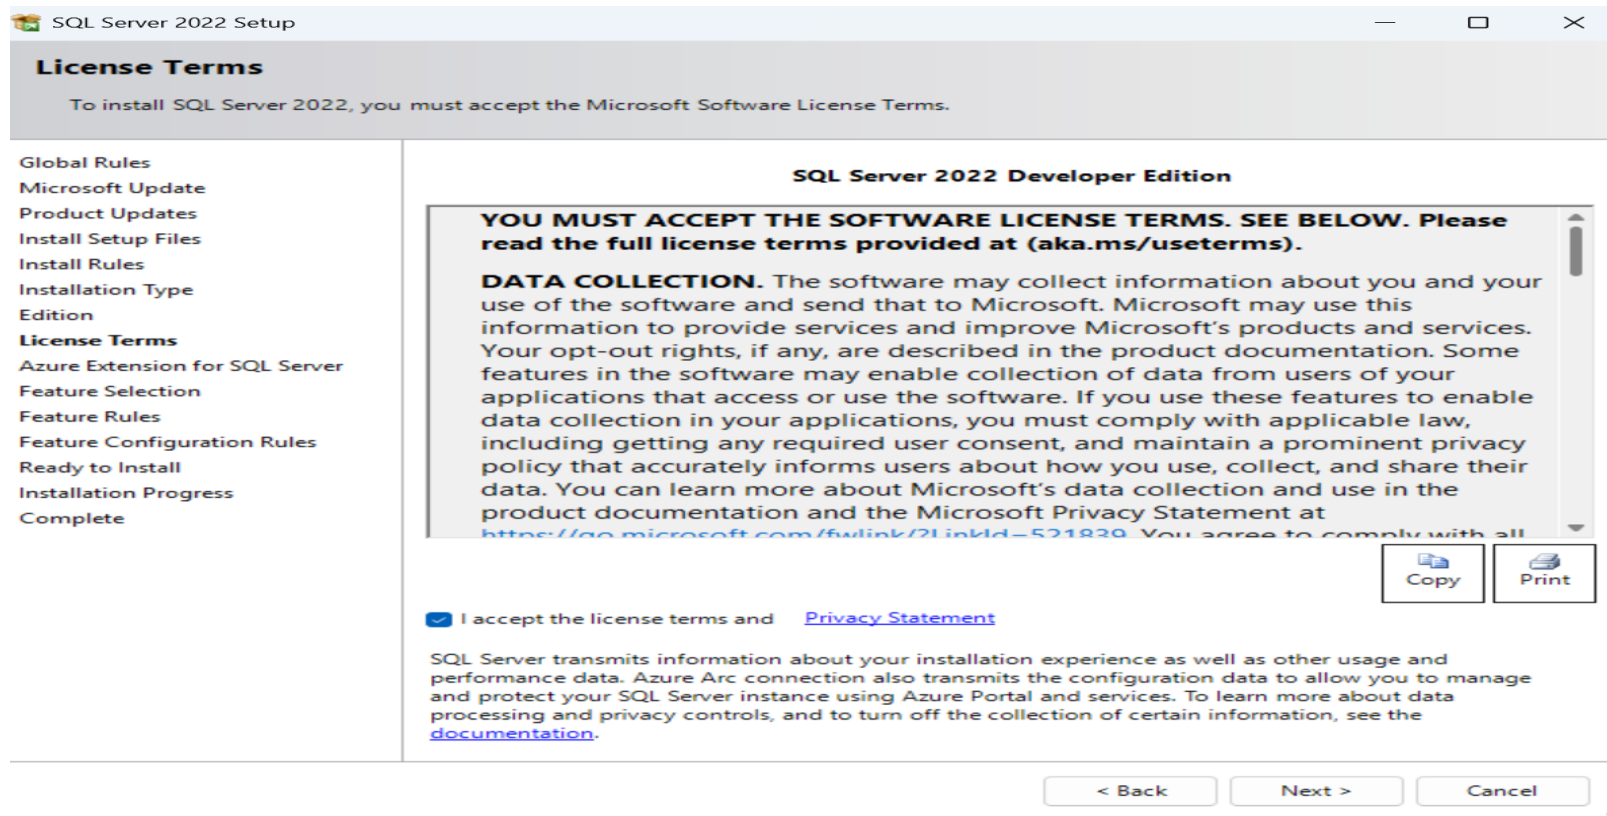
SQL Server 2022 Setup

License Terms

To install SQL Server 2022, you must accept the Microsoft Software License Terms.

Global Rules
Microsoft Update
Product Updates
Install Setup Files
Install Rules
Installation Type
Edition
License Terms
Azure Extension for SQL Server
Feature Selection
Feature Rules
Feature Configuration Rules
Ready to Install
Installation Progress
Complete

SQL Server 2022 Developer Edition

YOU MUST ACCEPT THE SOFTWARE LICENSE TERMS. SEE BELOW. Please read the full license terms provided at (aka.ms/useterms).

DATA COLLECTION. The software may collect information about you and your use of the software and send that to Microsoft. Microsoft may use this information to provide services and improve Microsoft's products and services. Your opt-out rights, if any, are described in the product documentation. Some features in the software may enable collection of data from users of your applications that access or use the software. If you use these features to enable data collection in your applications, you must comply with applicable law, including getting any required user consent, and maintain a prominent privacy policy that accurately informs users about how you use, collect, and share their data. You can learn more about Microsoft's data collection and use in the product documentation and the Microsoft Privacy Statement at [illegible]

Copy
Print

I accept the license terms and Privacy Statement

SQL Server transmits information about your installation experience as well as other usage and performance data. Azure Arc connection also transmits the configuration data to allow you to manage and protect your SQL Server instance using Azure Portal and services. To learn more about data processing and privacy controls, and to turn off the collection of certain information, see the documentation.

< Back
Next >
Cancel